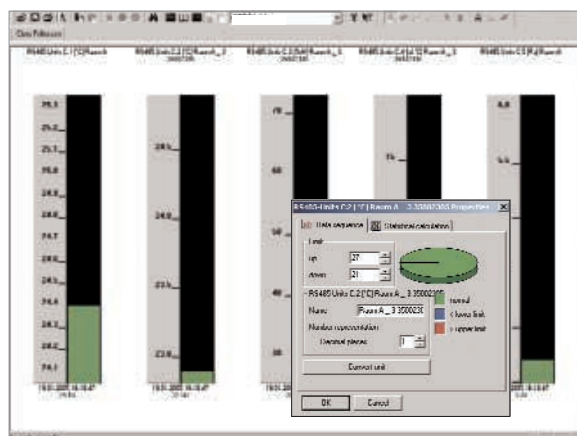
Data Reference

RS485 Units C.1 [°C] Room A
RS485 Units C.2 [°C] Room A_3
RS485 Units C.3 [%] Room A_3
RS485 Units C.4 [%] Room A_3
RS485 Units C.5 [%] Room

25.1
25.0
24.9
24.8
24.7
24.6
24.5
24.4
24.3
24.2
24.1

25
24
23
22

70
60
50
40
30

7
6

RS485 Units C.2 [°C] Room A _ 3 35002305 Properties
Data sequence
Statistical calculation
Limit
up 27
down 21
RS485 Units C.2 [°C] Room A _ 3 35002305
Name Room A _ 3 35002305
Number representation
Decimal places 1
Convert unit
normal
< lower limit
> upper limit
OK
Cancel